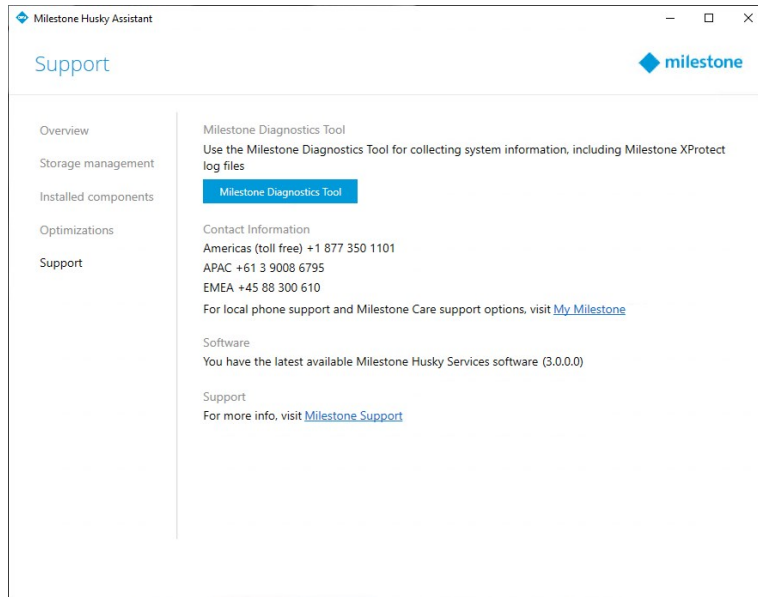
Milestone Husky Assistant

Support

milestone

Overview

Storage management

Installed components

Optimizations

Support

Milestone Diagnostics Tool

Use the Milestone Diagnostics Tool for collecting system information, including Milestone XProtect log files

Milestone Diagnostics Tool

Contact Information

Americas (toll free) +1 877 350 1101

APAC +61 3 9008 6795

EMEA +45 88 300 610

For local phone support and Milestone Care support options, visit My Milestone

Software

You have the latest available Milestone Husky Services software (3.0.0.0)

Support

For more info, visit Milestone Support